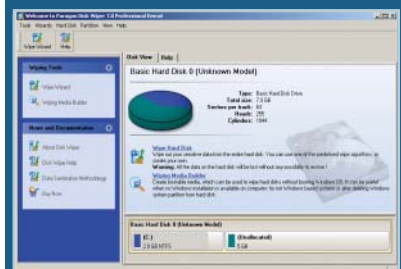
Welcome to Paragon Disk Wiper 7.0 Professional Retail

Tools Wizards Hard Disk Partition View Help

Wipe Wizard Help

Wiping Tools

Wipe Wizard

Wiping Media Builder

Home and Documentation

About Disk Wiper

DiCi Wipe Help

Data Sanitization Methodology

Buy Now

Disk View Help

Basic Hard Disk 0 (Unknown Model)

Type: Basic Hard Disk
Total size: 7.9 GB
Sectors per track: 63
Heads: 255
Cylinders: 1044

Wipe Hard Disk
Wipe out your sensitive data from the entire hard disk. You can use one of the predefined wipe algorithms, or create your own.
Warning: All the data on the hard disk will be lost without any possibility to retrieve!

Wiping Media Builder
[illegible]

Basic Hard Disk 0 (Unknown Model)

(C:)
2.8 GB NTFS

(Unallocated)
5 GB